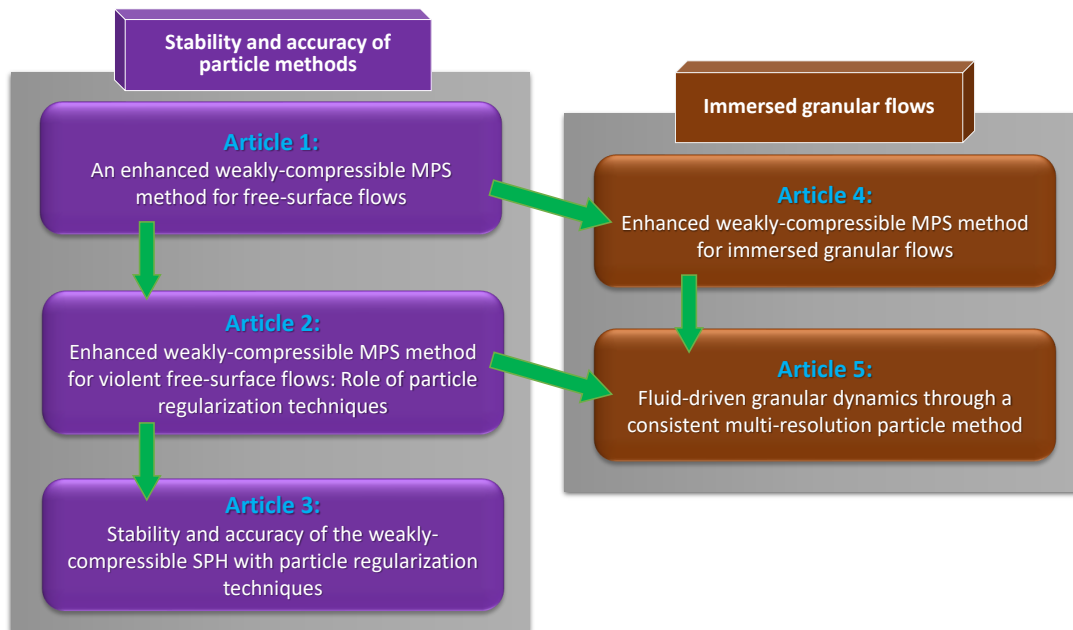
Stability and accuracy of particle methods

Article 1:
An enhanced weakly-compressible MPS method for free-surface flows

Article 2:
Enhanced weakly-compressible MPS method for violent free-surface flows: Role of particle regularization techniques

Article 3:
Stability and accuracy of the weakly-compressible SPH with particle regularization techniques

Immersed granular flows

Article 4:
Enhanced weakly-compressible MPS method for immersed granular flows

Article 5:
Fluid-driven granular dynamics through a consistent multi-resolution particle method